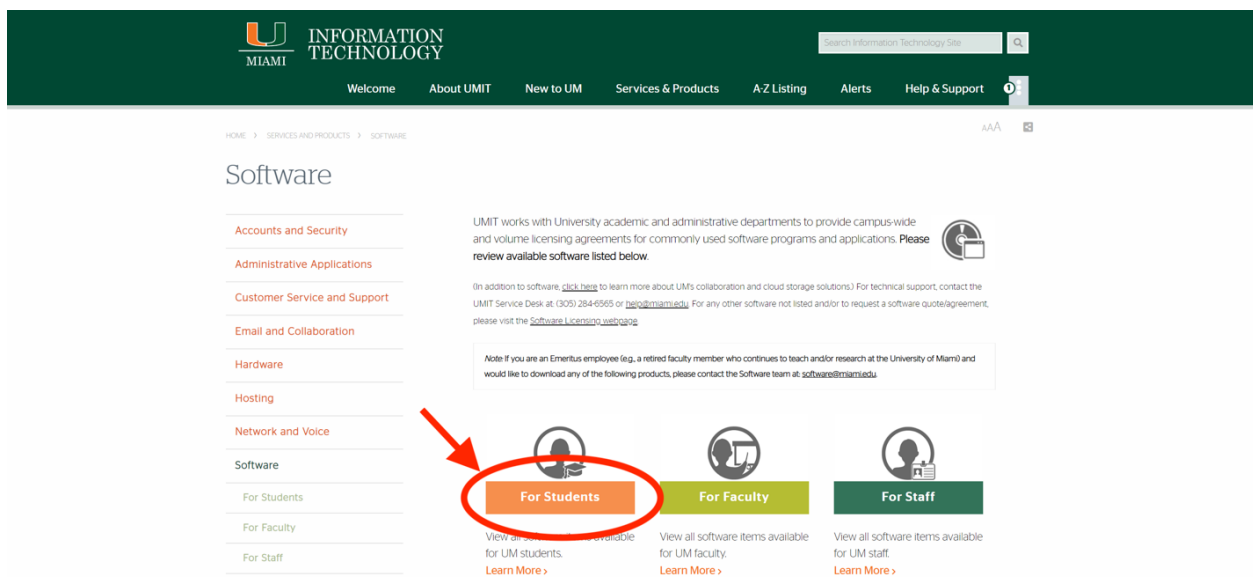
MIAMI INFORMATION TECHNOLOGY

Search Information Technology Site

Welcome About UMIT New to UM Services & Products A-Z Listing Alerts Help & Support

HOME > SERVICES AND PRODUCTS > SOFTWARE

AAA

Software

Accounts and Security
Administrative Applications
Customer Service and Support
Email and Collaboration
Hardware
Hosting
Network and Voice
Software
For Students
For Faculty
For Staff

UMIT works with University academic and administrative departments to provide campus-wide and volume licensing agreements for commonly used software programs and applications. Please review available software listed below.

(In addition to software, click here to learn more about UM's collaboration and cloud storage solutions.) For technical support, contact the UMIT Service Desk at: (305) 284-6565 or help@miami.edu. For any other software not listed and/or to request a software quote/agreement, please visit the Software Licensing webpage.

Note: If you are an Emeritus employee (e.g., a retired faculty member who continues to teach and/or research at the University of Miami) and would like to download any of the following products, please contact the Software team at: software@miami.edu.

For Students
View all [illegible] available for UM students.
Learn More >

For Faculty
View all software items available for UM faculty.
Learn More >

For Staff
View all software items available for UM staff.
Learn More >